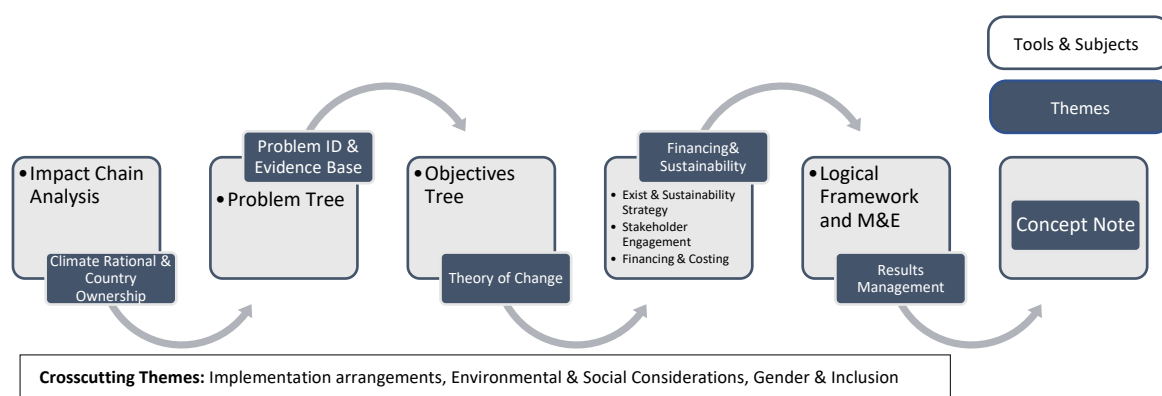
Tools & Subjects

Themes

• Impact Chain Analysis

Climate Rational & Country Ownership

Problem ID & Evidence Base

• Problem Tree

• Objectives Tree

Theory of Change

Financing& Sustainability

• Exist & Sustainability Strategy
• Stakeholder Engagement
• Financing & Costing

• Logical Framework and M&E

Results Management

Concept Note

**Crosscutting Themes:** Implementation arrangements, Environmental & Social Considerations, Gender & Inclusion